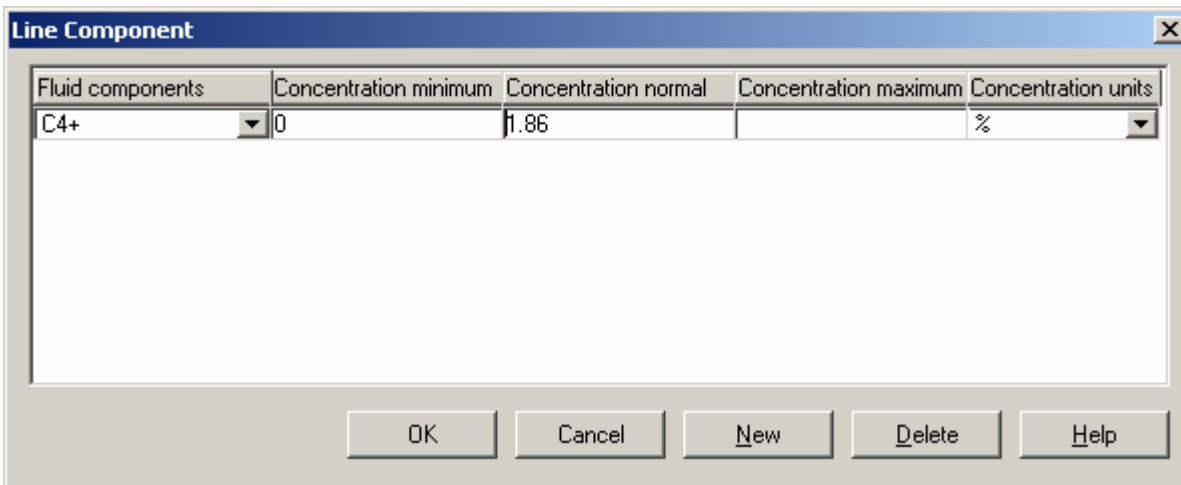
Line Component

| Fluid components | Concentration minimum | Concentration normal | Concentration maximum | Concentration units |
|---|---|---|---|---|
| C4+ | 0 | 1.86 | | % |

OK Cancel New Delete Help